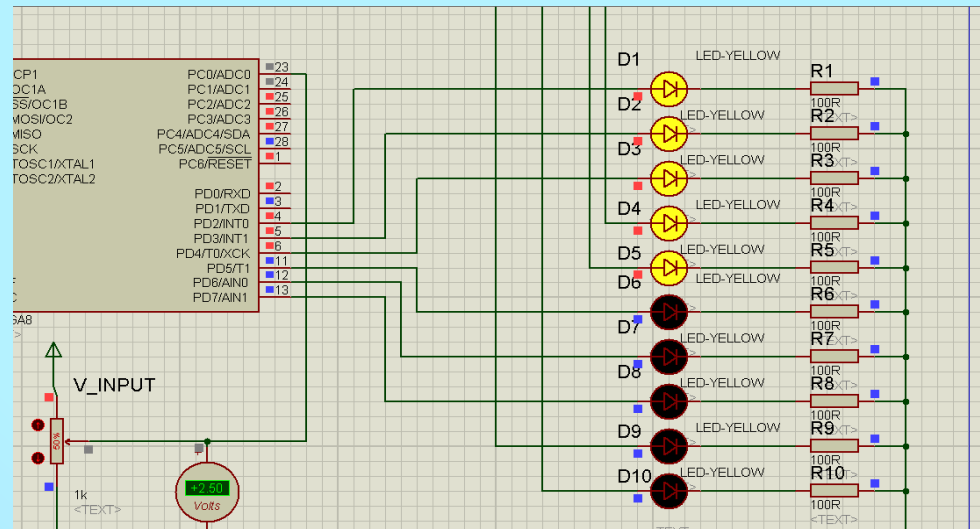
CP1
OC1A
SS/OC1B
MOSI/OC2
MISO
SCK
TOSC1/XTAL1
TOSC2/XTAL2

A8

PC0/ADC0 23
PC1/ADC1 24
PC2/ADC2 25
PC3/ADC3 26
PC4/ADC4/SDA 27
PC5/ADC5/SCL 28
PC6/RESET 1

PD0/RXD 2
PD1/TXD 3
PD2/INT0 4
PD3/INT1 5
PD4/T0/XCK 6
PD5/T1 11
PD6/AIN0 12
PD7/AIN1 13

V_INPUT
50%
1k
<TEXT>
+2.50
Volts

D1 LED-YELLOW
D2 LED-YELLOW
D3 LED-YELLOW
D4 LED-YELLOW
D5 LED-YELLOW
D6 LED-YELLOW
D7 LED-YELLOW
D8 LED-YELLOW
D9 LED-YELLOW
D10 LED-YELLOW

R1 100R
R2 100R <TEXT>
R3 100R <TEXT>
R4 100R <TEXT>
R5 100R <TEXT>
R6 100R <TEXT>
R7 100R <TEXT>
R8 100R <TEXT>
R9 100R <TEXT>
R10 100R <TEXT>
<TEXT>